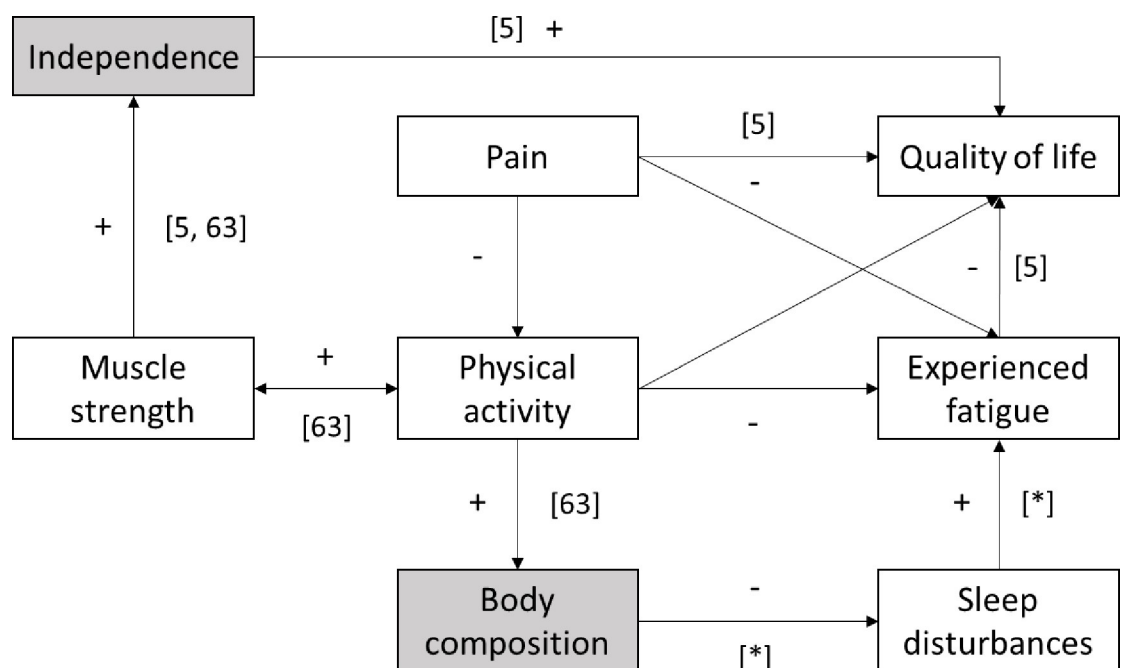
Independence

[5] +

[5]

Pain

-

Quality of life

+

[5, 63]

-

-

[5]

Muscle strength

+

[63]

Physical activity

-

Experienced fatigue

+

[63]

+

[*]

Body composition

-

[*]

Sleep disturbances